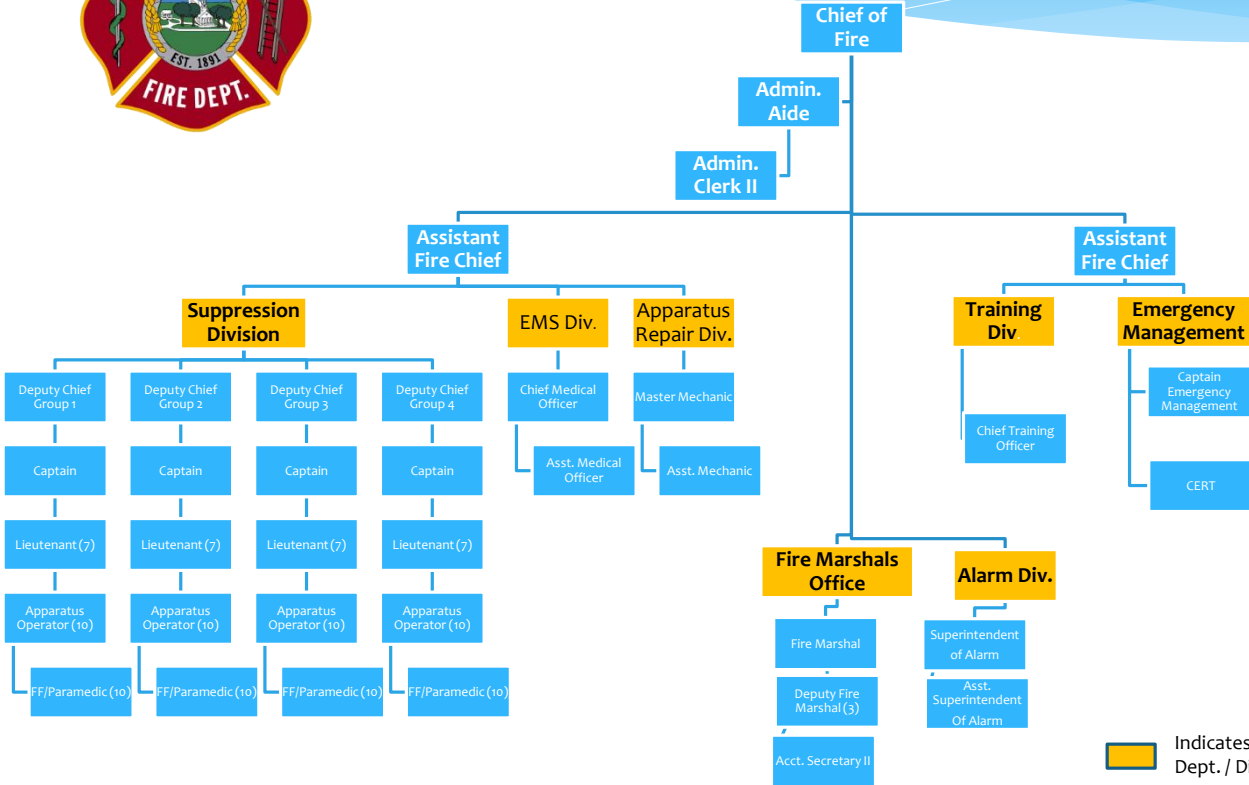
EST. 1891
FIRE DEPT.

Chief of Fire

Admin. Aide

Admin. Clerk II

Assistant Fire Chief

Suppression Division

Deputy Chief Group 1
Captain
Lieutenant (7)
Apparatus Operator (10)
FF/Paramedic (10)

Deputy Chief Group 2
Captain
Lieutenant (7)
Apparatus Operator (10)
FF/Paramedic (10)

Deputy Chief Group 3
Captain
Lieutenant (7)
Apparatus Operator (10)
FF/Paramedic (10)

Deputy Chief Group 4
Captain
Lieutenant (7)
Apparatus Operator (10)
FF/Paramedic (10)

EMS Div.
Chief Medical Officer
Asst. Medical Officer

Apparatus Repair Div.
Master Mechanic
Asst. Mechanic

Assistant Fire Chief

Training Div
Chief Training Officer

Emergency Management
Captain Emergency Management
CERT

Fire Marshals Office
Fire Marshal
Deputy Fire Marshal (3)
Acct. Secretary II

Alarm Div.
Superintendent of Alarm
Asst. Superintendent Of Alarm

Indicates Dept. / Di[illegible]